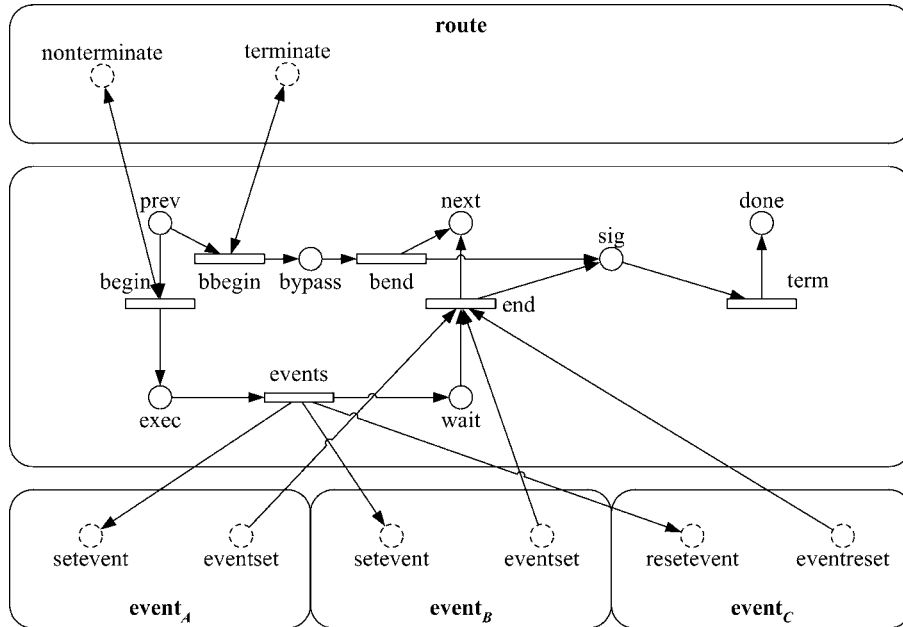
route

nonterminate

terminate

prev

next

done

sig

begin

bbegin

bypass

bend

end

term

events

exec

wait

setevent

eventset

setevent

eventset

resetevent

eventreset

event$_A$

event$_B$

event$_C$